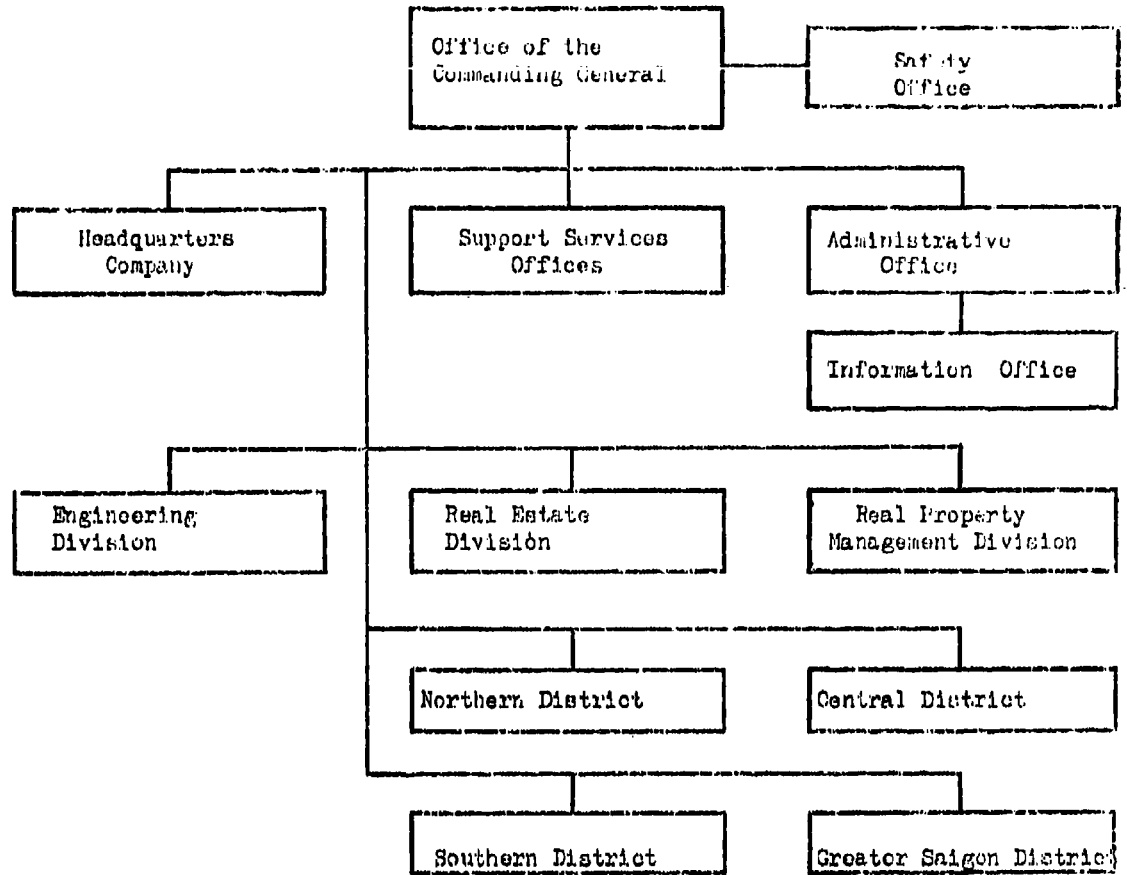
Office of the Commanding General

Safety Office

Headquarters Company

Support Services Offices

Administrative Office

Information Office

Engineering Division

Real Estate Division

Real Property Management Division

Northern District

Central District

Southern District

Greater Saigon District